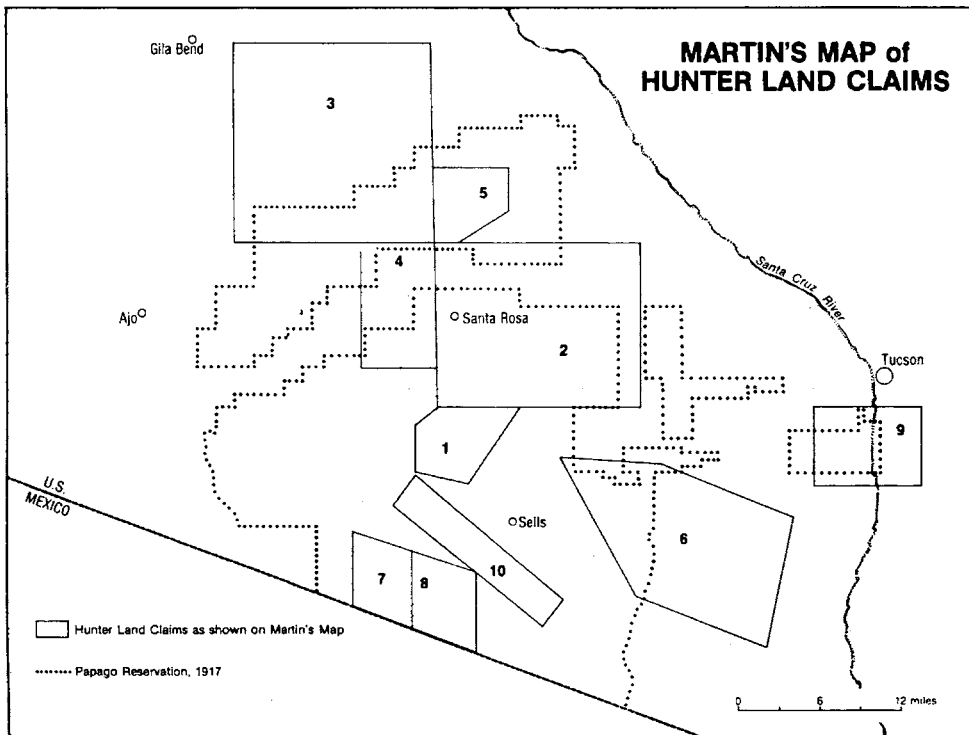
MARTIN'S MAP of HUNTER LAND CLAIMS

Gila Bend

3

5

4

Ajo

Santa Rosa

2

Santa Cruz River

Tucson

9

1

U.S.
MEXICO

Sells

6

7

8

10

Hunter Land Claims as shown on Martin's Map

Papago Reservation, 1917

0 6 12 miles